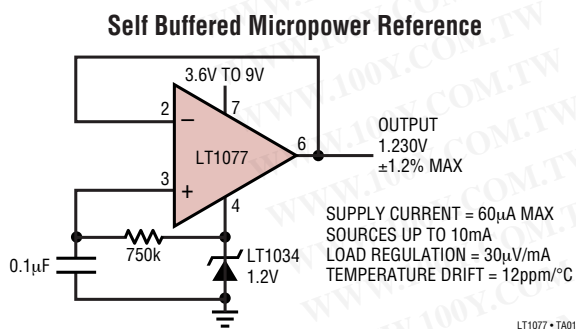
Self Buffered Micropower Reference

3.6V TO 9V

2

7

–

LT1077

6

OUTPUT
1.230V
±1.2% MAX

3

+

4

SUPPLY CURRENT = 60μA MAX
SOURCES UP TO 10mA
LOAD REGULATION = 30μV/mA
TEMPERATURE DRIFT = 12ppm/°C

0.1μF

750k

LT1034
1.2V

LT1077 • TA01

WWW.100Y.COM.TW